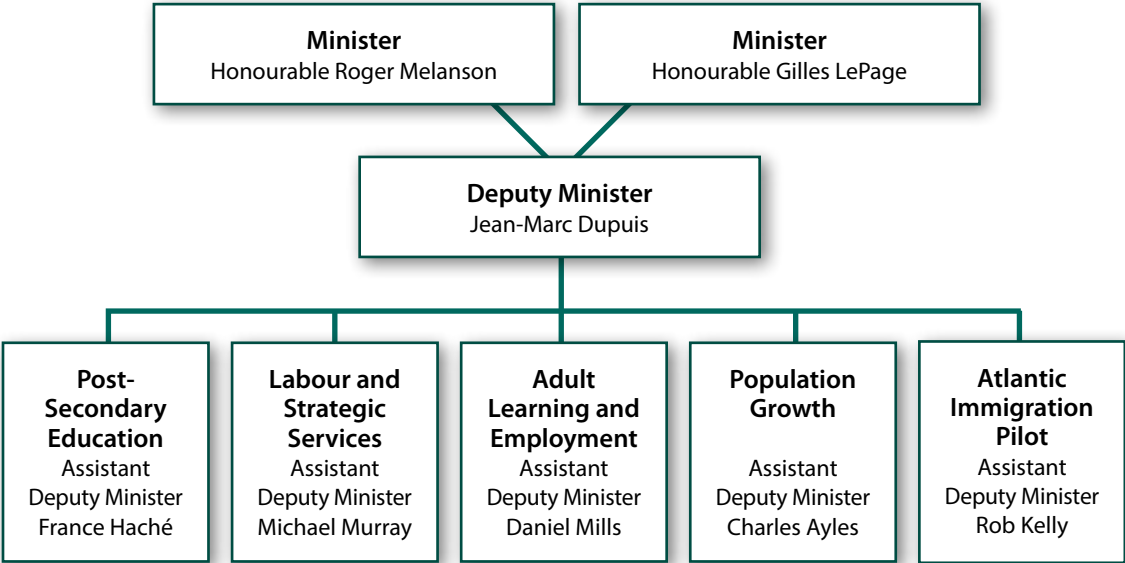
Minister
Honourable Roger Melanson

Minister
Honourable Gilles LePage

Deputy Minister
Jean-Marc Dupuis

Post-Secondary Education
Assistant Deputy Minister
France Haché

Labour and Strategic Services
Assistant Deputy Minister
Michael Murray

Adult Learning and Employment
Assistant Deputy Minister
Daniel Mills

Population Growth
Assistant Deputy Minister
Charles Ayles

Atlantic Immigration Pilot
Assistant Deputy Minister
Rob Kelly